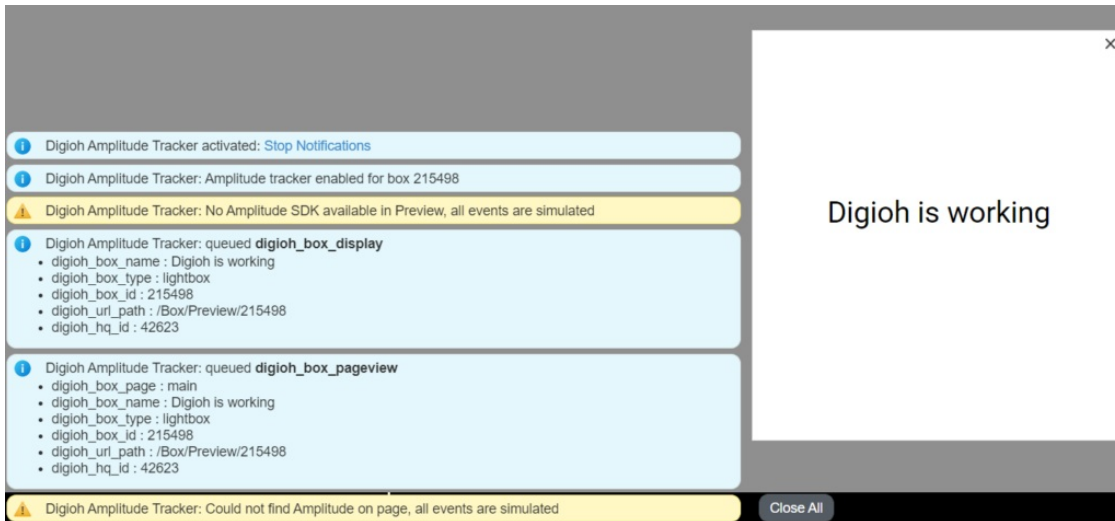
Digioh Amplitude Tracker activated: Stop Notifications

Digioh Amplitude Tracker: Amplitude tracker enabled for box 215498

Digioh Amplitude Tracker: No Amplitude SDK available in Preview, all events are simulated

Digioh Amplitude Tracker: queued **digioh_box_display**
- digioh_box_name : Digioh is working
- digioh_box_type : lightbox
- digioh_box_id : 215498
- digioh_url_path : /Box/Preview/215498
- digioh_hq_id : 42623

Digioh Amplitude Tracker: queued **digioh_box_pageview**
- digioh_box_page : main
- digioh_box_name : Digioh is working
- digioh_box_type : lightbox
- digioh_box_id : 215498
- digioh_url_path : /Box/Preview/215498
- digioh_hq_id : 42623

Digioh Amplitude Tracker: Could not find Amplitude on page, all events are simulated

×

Digioh is working

Close All